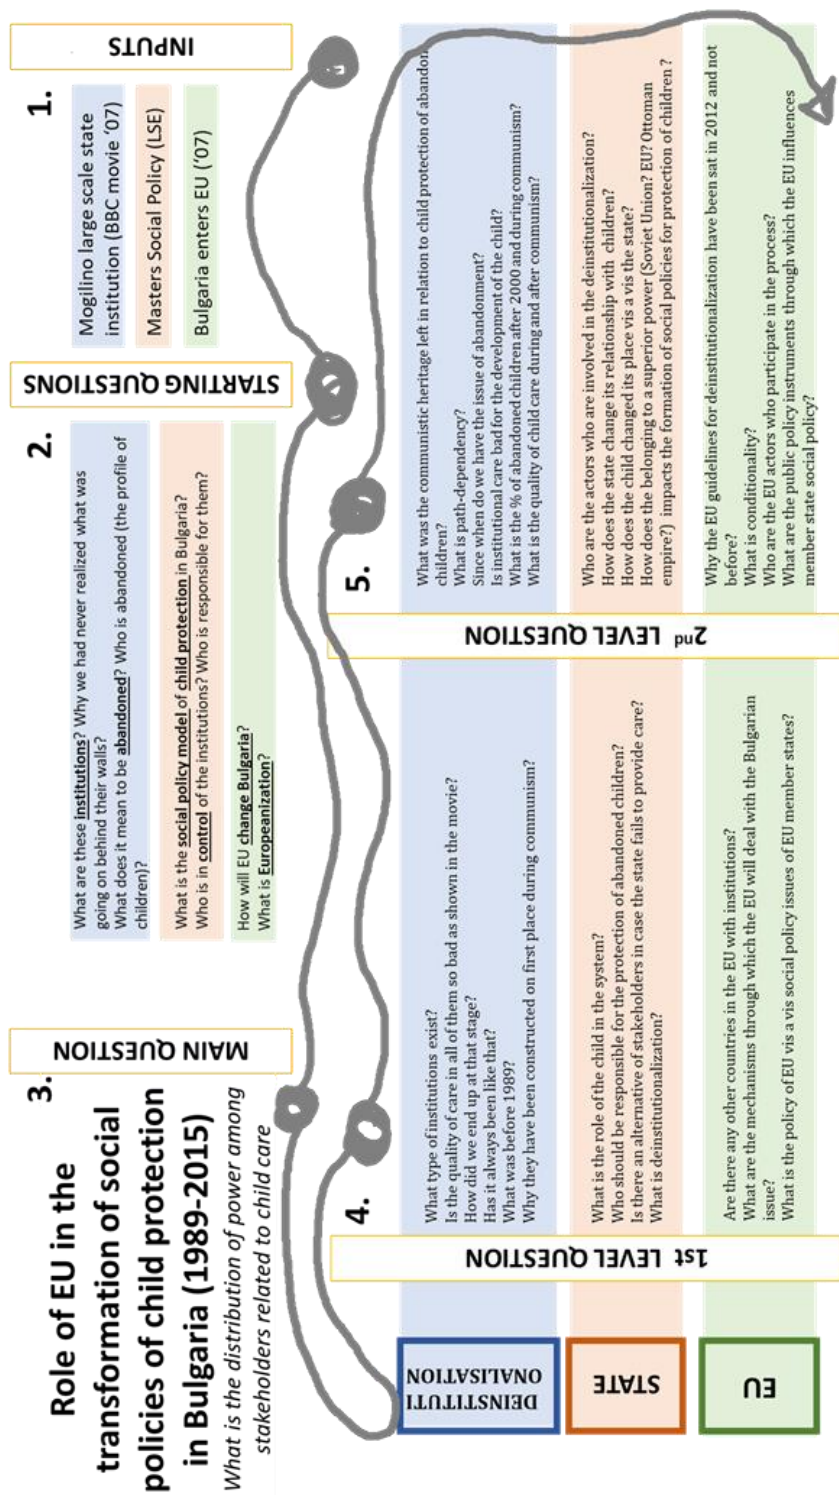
1.

INPUTS

Mogilino large scale state institution (BBC movie '07)

Masters Social Policy (LSE)

Bulgaria enters EU ('07)

2.

STARTING QUESTIONS

What are these **institutions**? Why we had never realized what was going on behind their walls?
What does it mean to be **abandoned**? Who is abandoned (the profile of children)?

What is the **social policy model** of **child protection** in Bulgaria?
Who is in **control** of the institutions? Who is responsible for them?

How will EU **change Bulgaria**?
What is **Europeanization**?

3.

MAIN QUESTION

Role of EU in the transformation of social policies of child protection in Bulgaria (1989-2015)

*What is the distribution of power among stakeholders related to child care*

4.

1st LEVEL QUESTION

DEINSTITUTIONALISATION

What type of institutions exist?
Is the quality of care in all of them so bad as shown in the movie?
How did we end up at that stage?
Has it always been like that?
What was before 1989?
Why they have been constructed on first place during communism?

STATE

What is the role of the child in the system?
Who should be responsible for the protection of abandoned children?
Is there an alternative of stakeholders in case the state fails to provide care?
What is deinstitutionalization?

EU

Are there any other countries in the EU with institutions?
What are the mechanisms through which the EU will deal with the Bulgarian issue?
What is the policy of EU vis a vis social policy issues of EU member states?

5.

2nd LEVEL QUESTION

What was the communistic heritage left in relation to child protection of abandoned children?
What is path-dependency?
Since when do we have the issue of abandonment?
Is institutional care bad for the development of the child?
What is the % of abandoned children after 2000 and during communism?
What is the quality of child care during and after communism?

Who are the actors who are involved in the deinstitutionalization?
How does the state change its relationship with children?
How does the child changed its place vis a vis the state?
How does the belonging to a superior power (Soviet Union? EU? Ottoman empire?) impacts the formation of social policies for protection of children?

Why the EU guidelines for deinstitutionalization have been sat in 2012 and not before?
What is conditionality?
Who are the EU actors who participate in the process?
What are the public policy instruments through which the EU influences member state social policy?